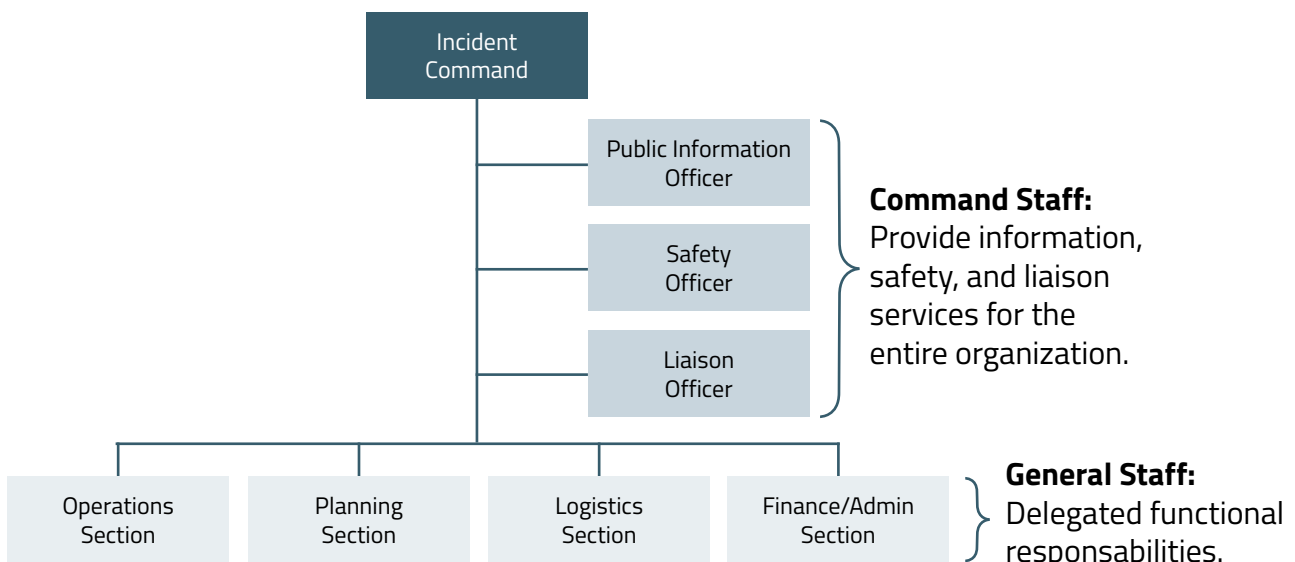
Incident Command

Public Information Officer

Safety Officer

Liaison Officer

**Command Staff:** Provide information, safety, and liaison services for the entire organization.

Operations Section

Planning Section

Logistics Section

Finance/Admin Section

**General Staff:** Delegated functional responsabilities.